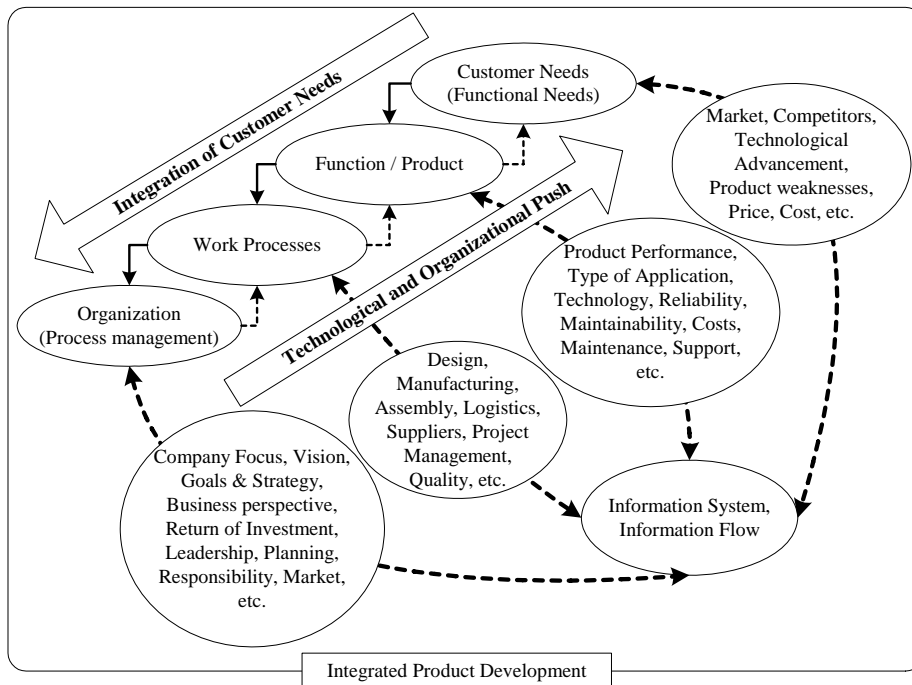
Integration of Customer Needs

Customer Needs (Functional Needs)

Function / Product

Work Processes

Organization (Process management)

Technological and Organizational Push

Market, Competitors, Technological Advancement, Product weaknesses, Price, Cost, etc.

Product Performance, Type of Application, Technology, Reliability, Maintainability, Costs, Maintenance, Support, etc.

Design, Manufacturing, Assembly, Logistics, Suppliers, Project Management, Quality, etc.

Company Focus, Vision, Goals & Strategy, Business perspective, Return of Investment, Leadership, Planning, Responsibility, Market, etc.

Information System, Information Flow

Integrated Product Development